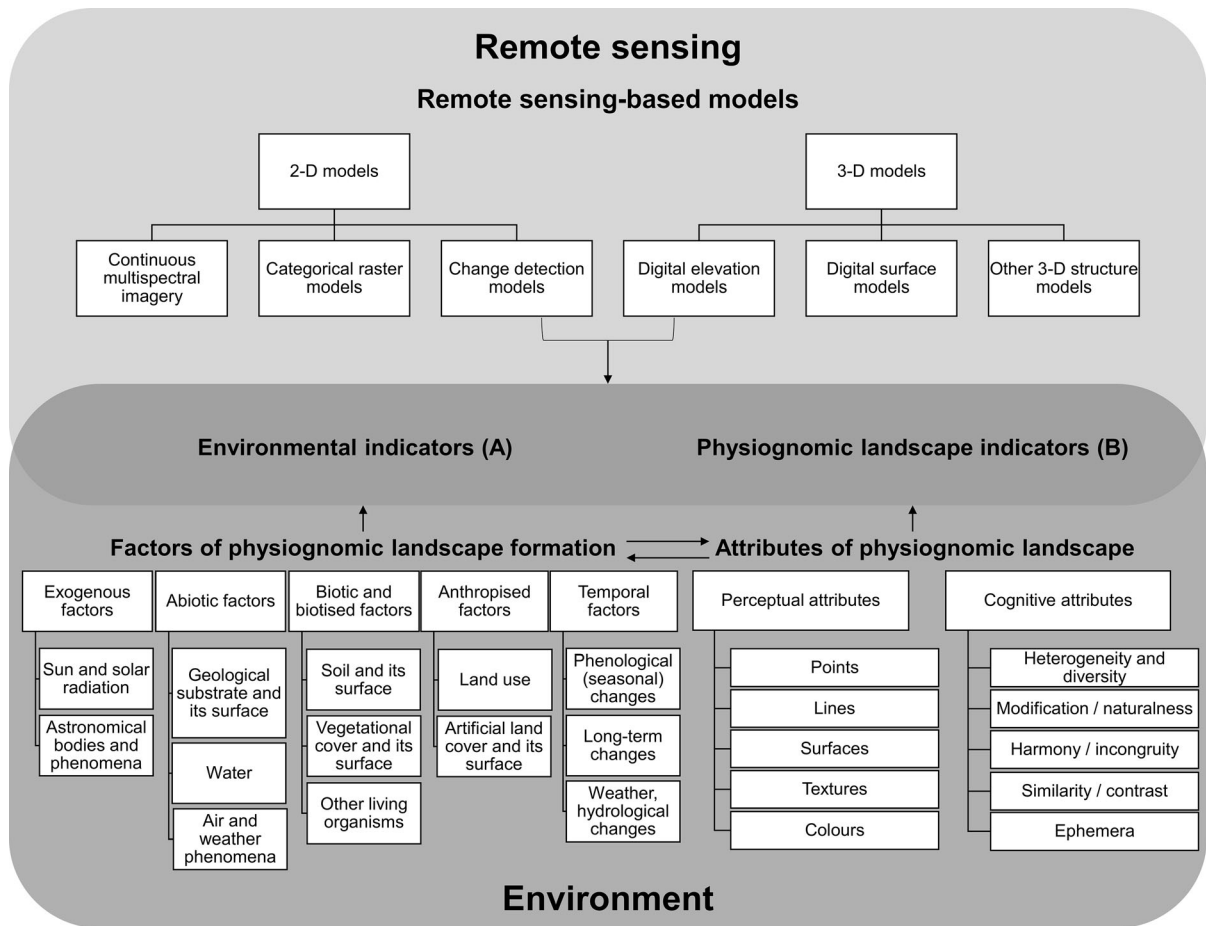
Remote sensing

Remote sensing-based models

2-D models

3-D models

Continuous multispectral imagery

Categorical raster models

Change detection models

Digital elevation models

Digital surface models

Other 3-D structure models

Environmental indicators (A)

Physiognomic landscape indicators (B)

Factors of physiognomic landscape formation

Attributes of physiognomic landscape

Exogenous factors

Sun and solar radiation

Astronomical bodies and phenomena

Abiotic factors

Geological substrate and its surface

Water

Air and weather phenomena

Biotic and biotised factors

Soil and its surface

Vegetational cover and its surface

Other living organisms

Anthropised factors

Land use

Artificial land cover and its surface

Temporal factors

Phenological (seasonal) changes

Long-term changes

Weather, hydrological changes

Perceptual attributes

Points

Lines

Surfaces

Textures

Colours

Cognitive attributes

Heterogeneity and diversity

Modification / naturalness

Harmony / incongruity

Similarity / contrast

Ephemera

Environment